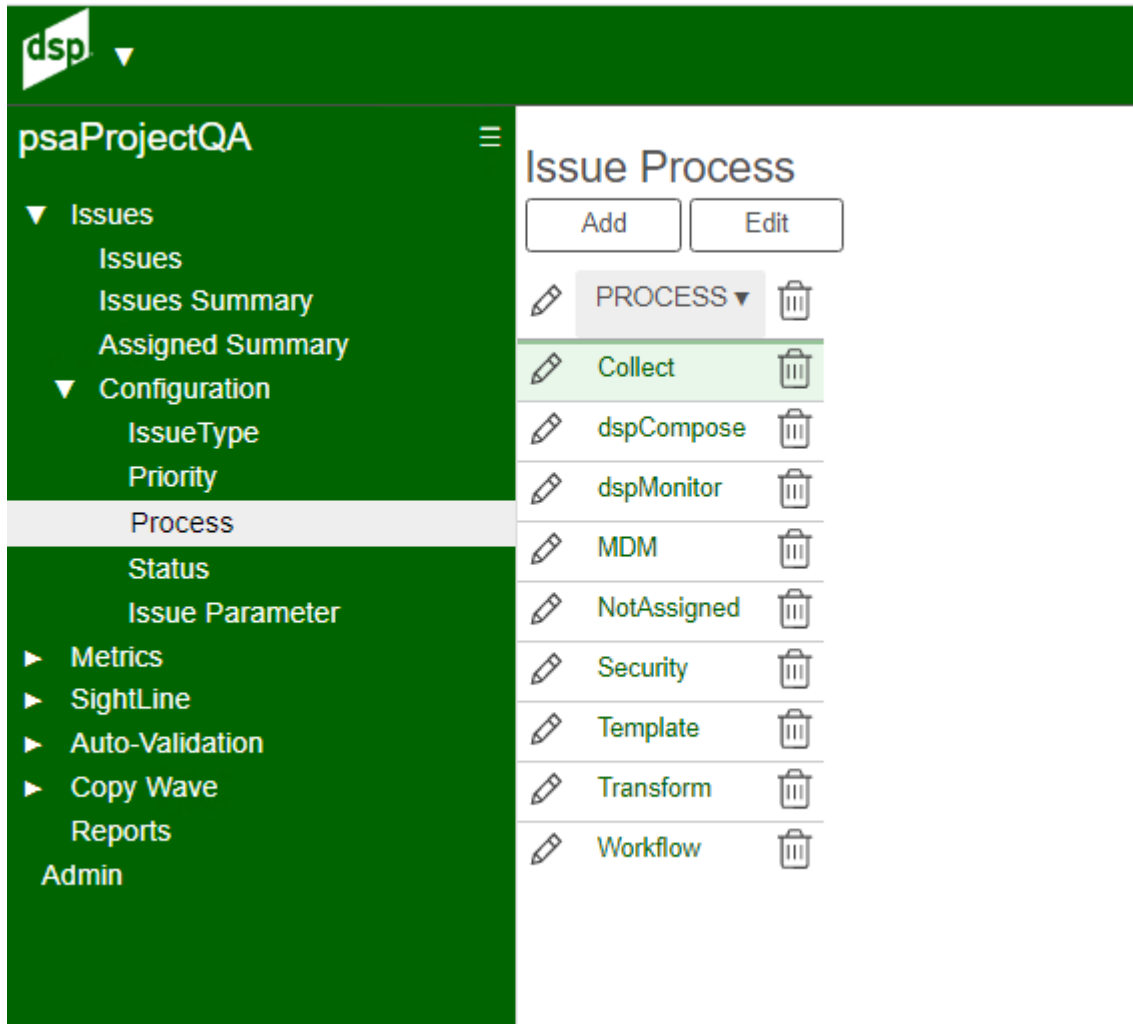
dsp ▼

psaProjectQA ☰

▼ Issues
Issues
Issues Summary
Assigned Summary
▼ Configuration
IssueType
Priority
Process
Status
Issue Parameter
► Metrics
► SightLine
► Auto-Validation
► Copy Wave
Reports
Admin

Issue Process

Add | Edit

| PROCESS ▼ |
|---|
| Collect |
| dspCompose |
| dspMonitor |
| MDM |
| NotAssigned |
| Security |
| Template |
| Transform |
| Workflow |